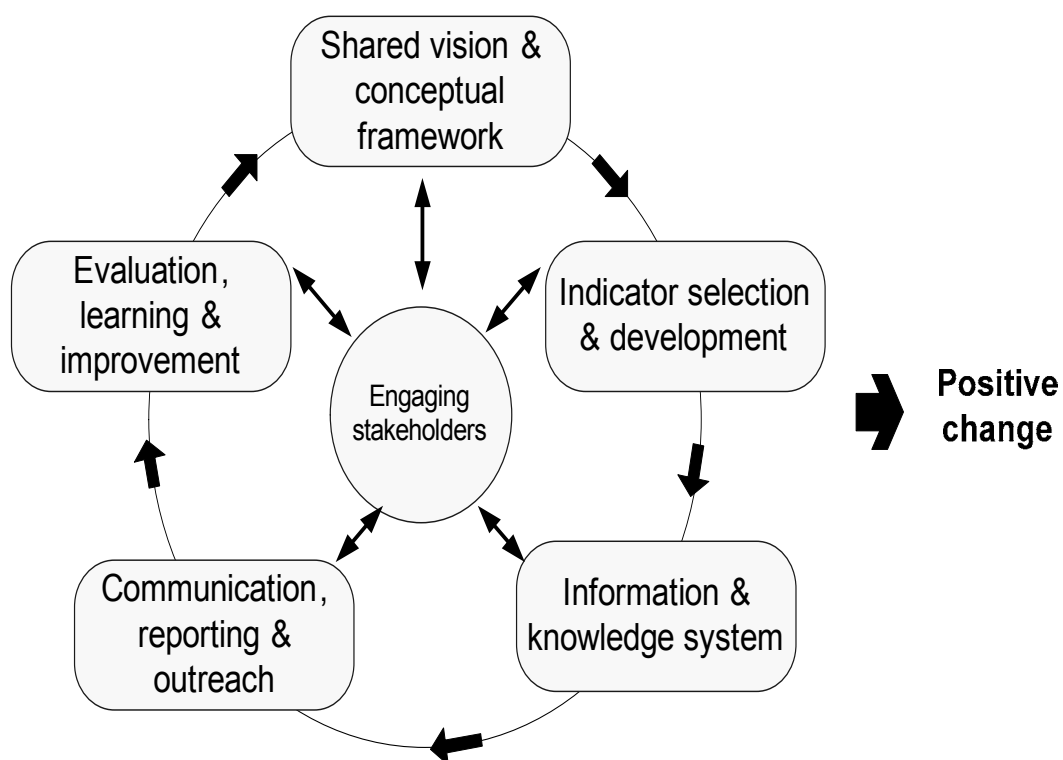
Shared vision & conceptual framework

Indicator selection & development

Information & knowledge system

Communication, reporting & outreach

Evaluation, learning & improvement

Engaging stakeholders

Positive change